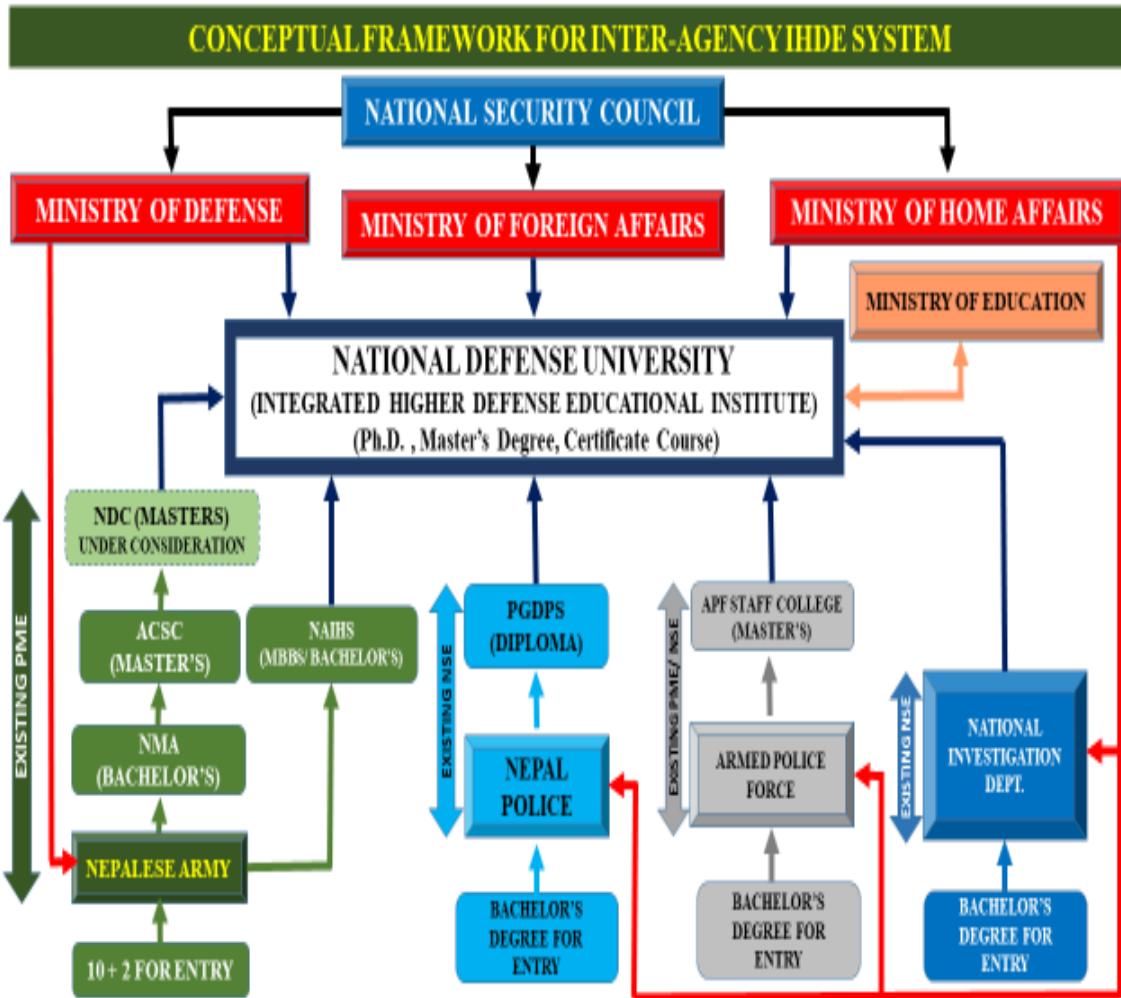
CONCEPTUAL FRAMEWORK FOR INTER-AGENCY IHDE SYSTEM

NATIONAL SECURITY COUNCIL

MINISTRY OF DEFENSE

MINISTRY OF FOREIGN AFFAIRS

MINISTRY OF HOME AFFAIRS

MINISTRY OF EDUCATION

NATIONAL DEFENSE UNIVERSITY
(INTEGRATED HIGHER DEFENSE EDUCATIONAL INSTITUTE)
(Ph.D. , Master's Degree, Certificate Course)

EXISTING PME

NDC (MASTERS)
UNDER CONSIDERATION

ACSC
(MASTER'S)

NAIHS
(MBBS/ BACHELOR'S)

NMA
(BACHELOR'S)

NEPALESE ARMY

10 + 2 FOR ENTRY

EXISTING NSE

PGDPS
(DIPLOMA)

NEPAL
POLICE

BACHELOR'S
DEGREE FOR
ENTRY

EXISTING PME/ NSE

APF STAFF COLLEGE
(MASTER'S)

ARMED POLICE
FORCE

BACHELOR'S
DEGREE FOR
ENTRY

EXISTING NSE

NATIONAL
INVESTIGATION
DEPT.

BACHELOR'S
DEGREE FOR
ENTRY